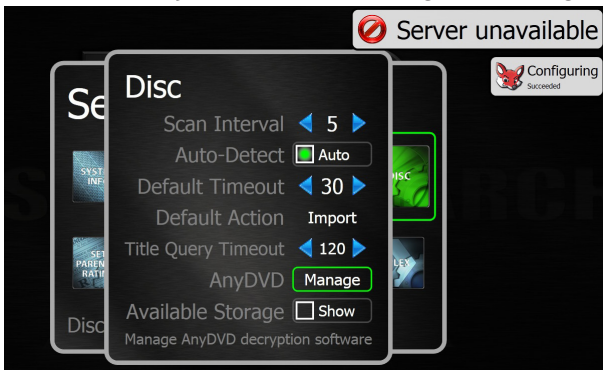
Server unavailable

Configuring
Succeeded

Se

SYST INF

SET PAREN RATI

Disc

Disc
Scan Interval 5
Auto-Detect Auto
Default Timeout 30
Default Action Import
Title Query Timeout 120
AnyDVD Manage
Available Storage Show
Manage AnyDVD decryption software

DISC

LEX